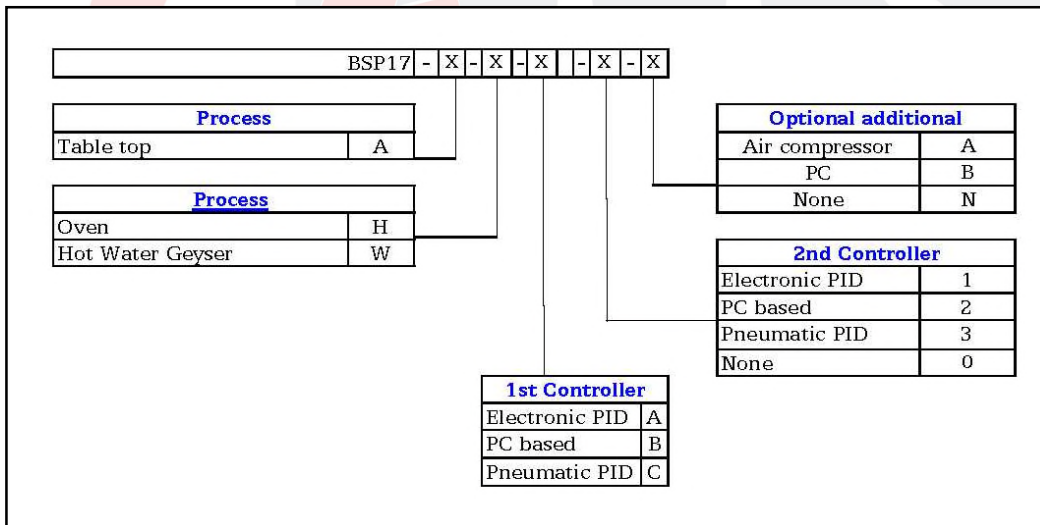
BSP17 - X - X - X - X - X

| Process | |
|---|---|
| Table top | A |

| Process | |
|---|---|
| Oven | H |
| Hot Water Geyser | W |

| Optional additional | |
|---|---|
| Air compressor | A |
| PC | B |
| None | N |

| 2nd Controller | |
|---|---|
| Electronic PID | 1 |
| PC based | 2 |
| Pneumatic PID | 3 |
| None | 0 |

| 1st Controller | |
|---|---|
| Electronic PID | A |
| PC based | B |
| Pneumatic PID | C |